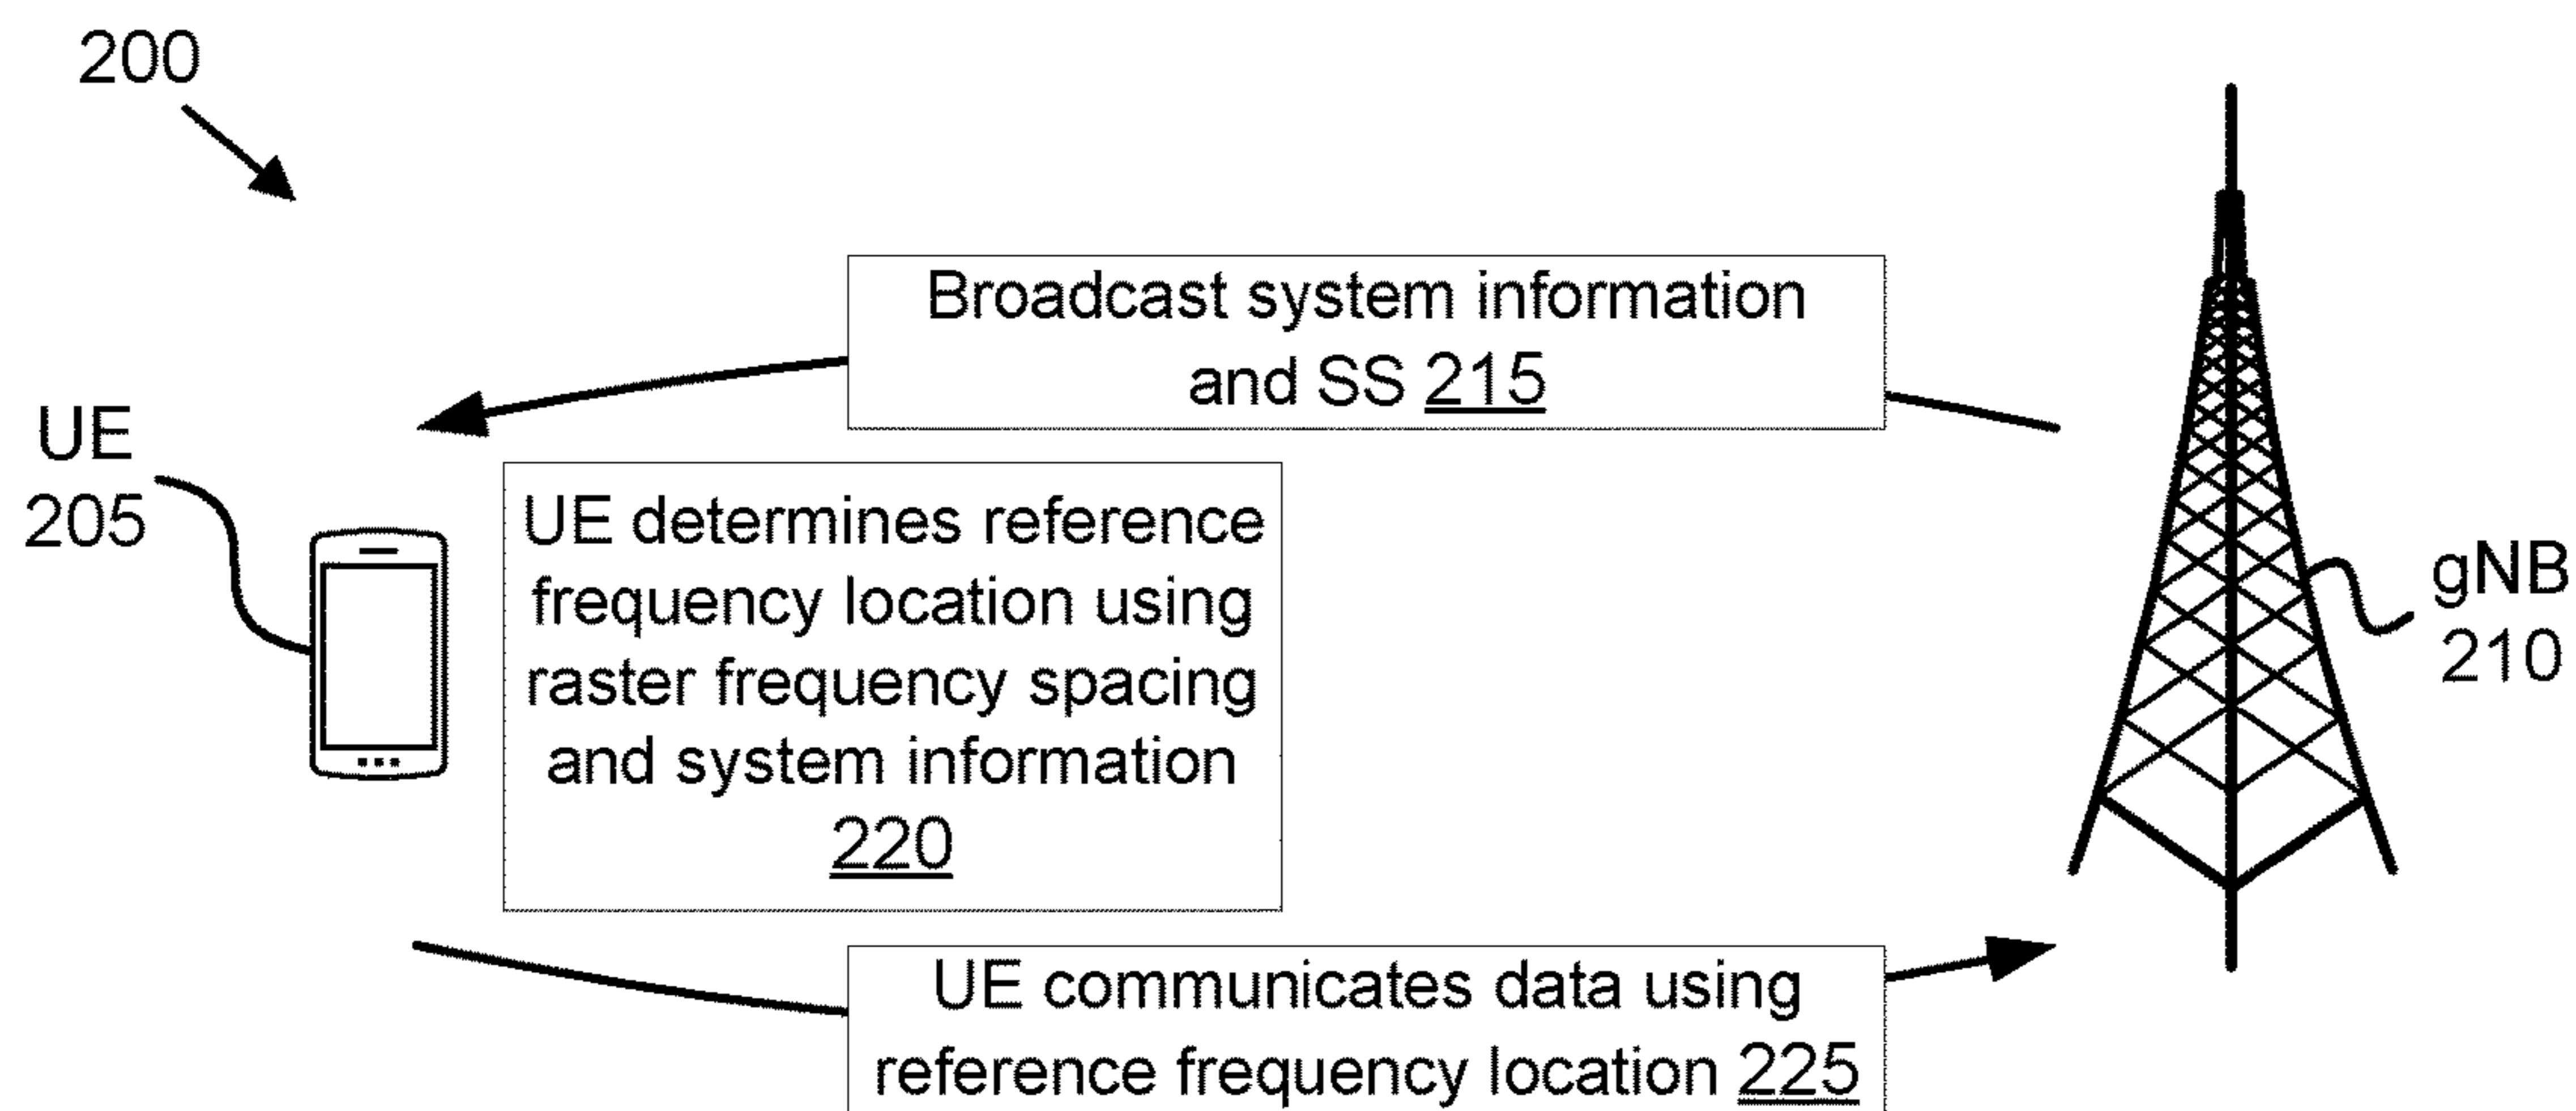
200

Broadcast system information and SS 215

UE 205

UE determines reference frequency location using raster frequency spacing and system information 220

gNB 210

UE communicates data using reference frequency location 225